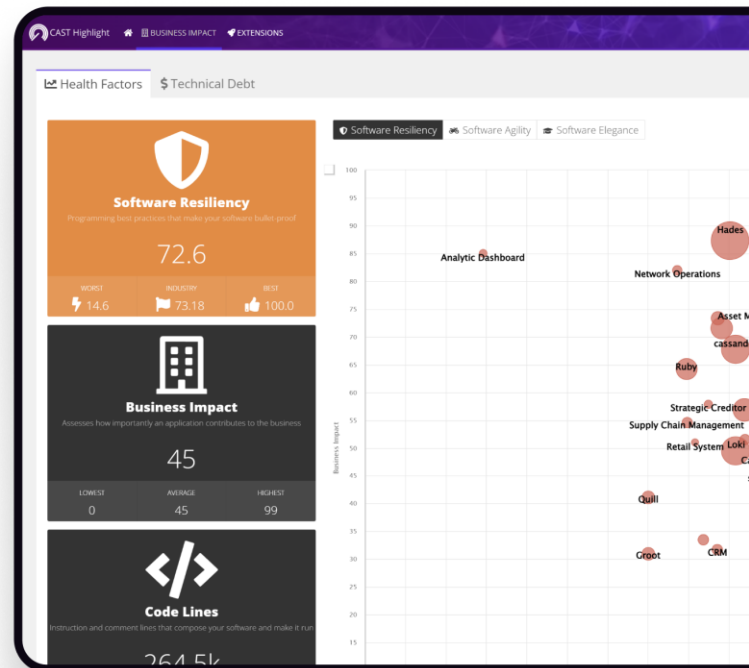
CAST Highlight BUSINESS IMPACT EXTENSIONS

Health Factors $ Technical Debt

Software Resiliency
Programming best practices that make your software bullet-proof
72.6
WORST 14.6
INDUSTRY 73.18
BEST 100.0

Business Impact
Assesses how importantly an application contributes to the business
45
LOWEST 0
AVERAGE 45
HIGHEST 99

Code Lines
Instruction and comment lines that compose your software and make it run
264.5k

Software Resiliency Software Agility Software Elegance

100
95
90
85
80
75
70
65
60
55
50
45
40
35
30
25
20
15

Business Impact

Hades
Analytic Dashboard
Network Operations
Asset M
cassand
Ruby
Strategic Creditor
Supply Chain Management
Retail System
Loki
CA
Quill
CRM
Groot